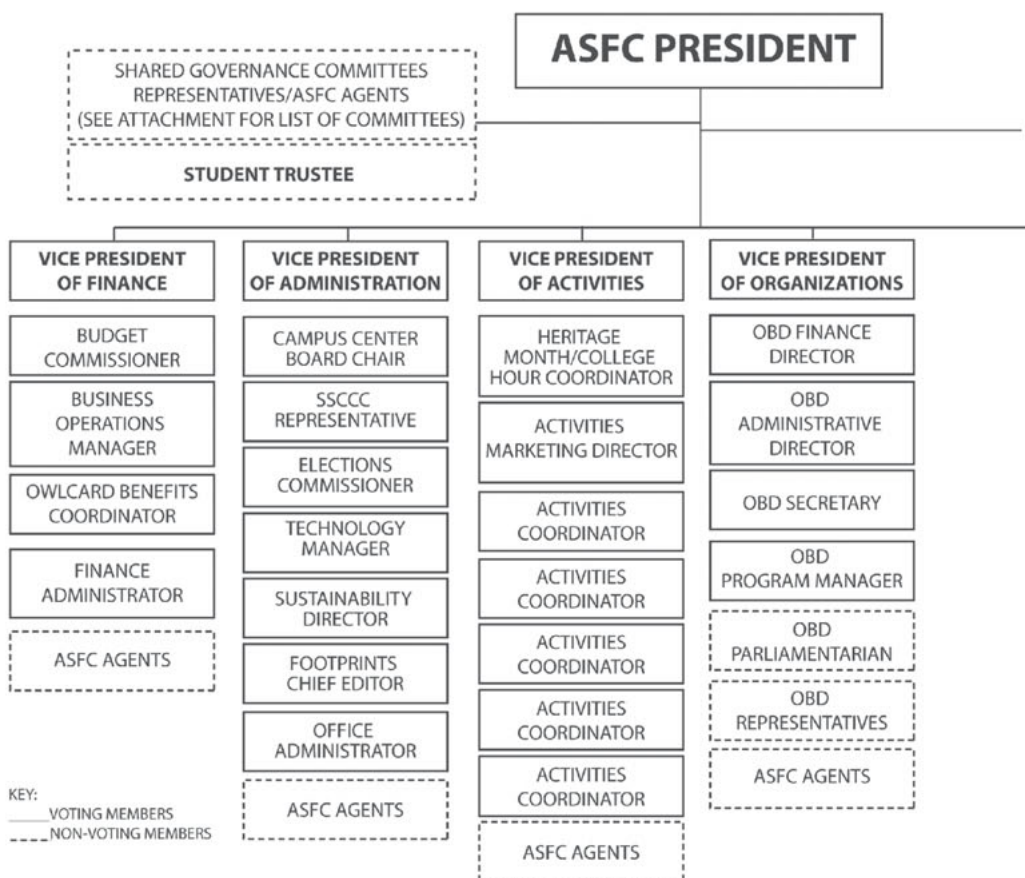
ASFC PRESIDENT

SHARED GOVERNANCE COMMITTEES REPRESENTATIVES/ASFC AGENTS (SEE ATTACHMENT FOR LIST OF COMMITTEES)

STUDENT TRUSTEE

VICE PRESIDENT OF FINANCE

BUDGET COMMISSIONER

BUSINESS OPERATIONS MANAGER

OWLCARD BENEFITS COORDINATOR

FINANCE ADMINISTRATOR

ASFC AGENTS

VICE PRESIDENT OF ADMINISTRATION

CAMPUS CENTER BOARD CHAIR

SSCCC REPRESENTATIVE

ELECTIONS COMMISSIONER

TECHNOLOGY MANAGER

SUSTAINABILITY DIRECTOR

FOOTPRINTS CHIEF EDITOR

OFFICE ADMINISTRATOR

ASFC AGENTS

VICE PRESIDENT OF ACTIVITIES

HERITAGE MONTH/COLLEGE HOUR COORDINATOR

ACTIVITIES MARKETING DIRECTOR

ACTIVITIES COORDINATOR

ACTIVITIES COORDINATOR

ACTIVITIES COORDINATOR

ACTIVITIES COORDINATOR

ACTIVITIES COORDINATOR

ASFC AGENTS

VICE PRESIDENT OF ORGANIZATIONS

OBD FINANCE DIRECTOR

OBD ADMINISTRATIVE DIRECTOR

OBD SECRETARY

OBD PROGRAM MANAGER

OBD PARLIAMENTARIAN

OBD REPRESENTATIVES

ASFC AGENTS

KEY:
VOTING MEMBERS
NON-VOTING MEMBERS